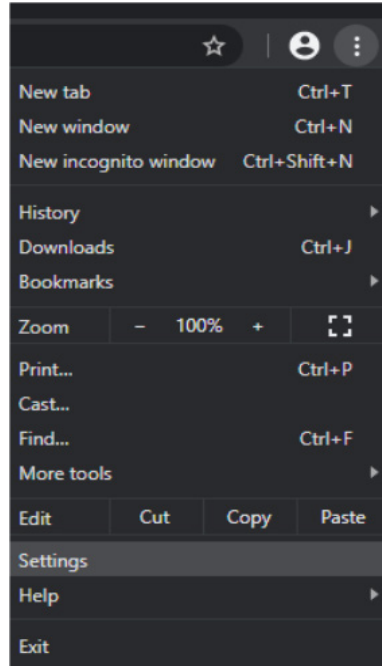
New tab Ctrl+T
New window Ctrl+N
New incognito window Ctrl+Shift+N

History
Downloads Ctrl+J
Bookmarks

Zoom – 100% +

Print... Ctrl+P
Cast...
Find... Ctrl+F
More tools

Edit Cut Copy Paste

Settings
Help

Exit